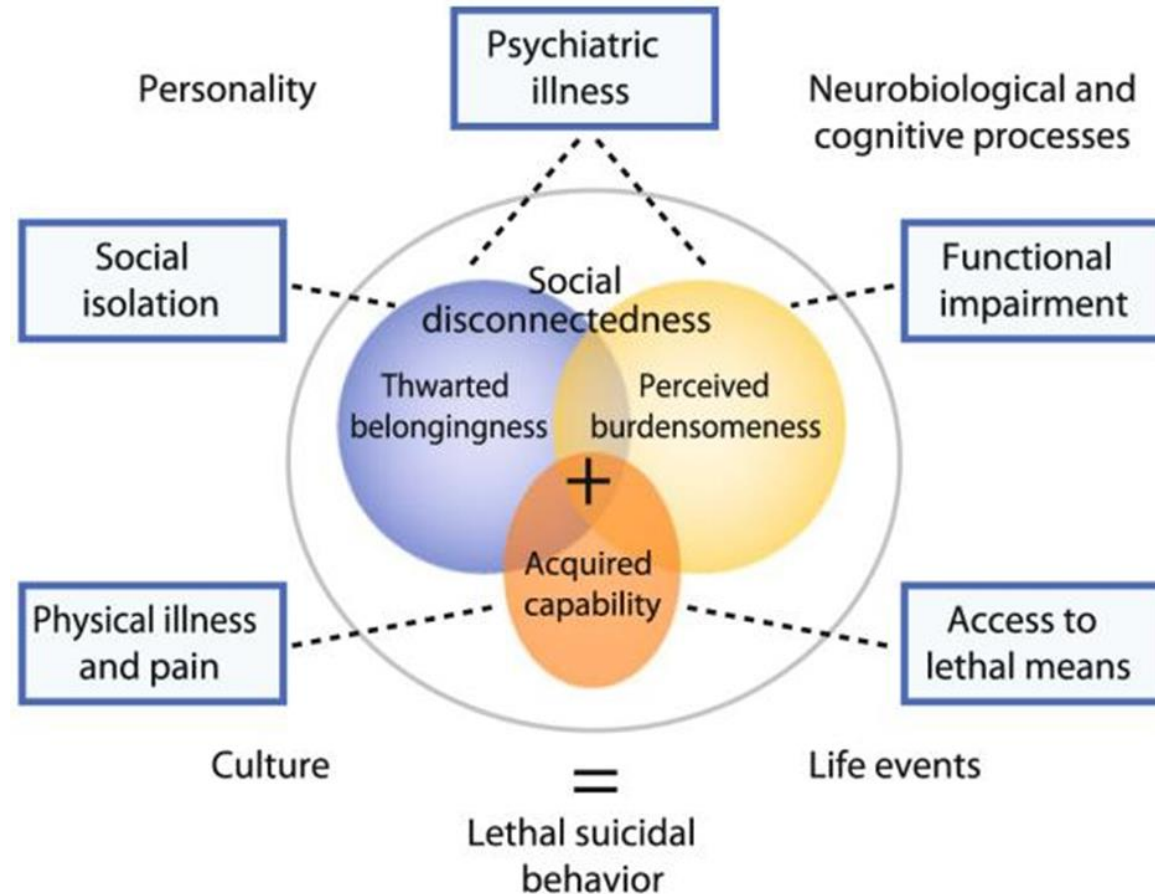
Psychiatric illness

Personality

Neurobiological and cognitive processes

Social isolation

Social disconnectedness

Functional impairment

Thwarted belongingness

Perceived burdensomeness

+

Acquired capability

Physical illness and pain

Access to lethal means

Culture

=

Life events

Lethal suicidal behavior